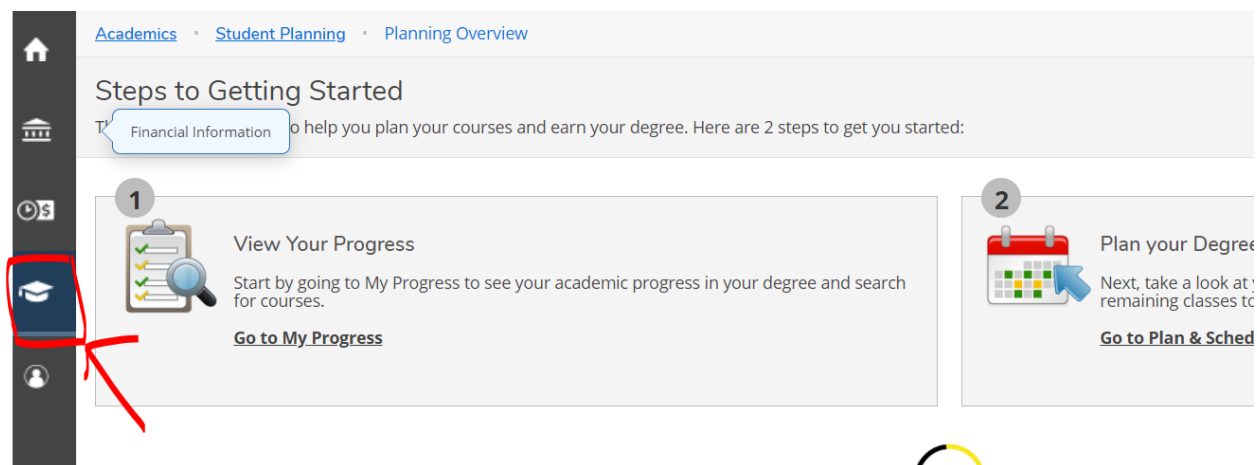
Academics • Student Planning • Planning Overview

Steps to Getting Started

T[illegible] Financial Information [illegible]o help you plan your courses and earn your degree. Here are 2 steps to get you started:

1

View Your Progress

Start by going to My Progress to see your academic progress in your degree and search for courses.

Go to My Progress

2

Plan your Degree

Next, take a look at y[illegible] remaining classes to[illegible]

Go to Plan & Sched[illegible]